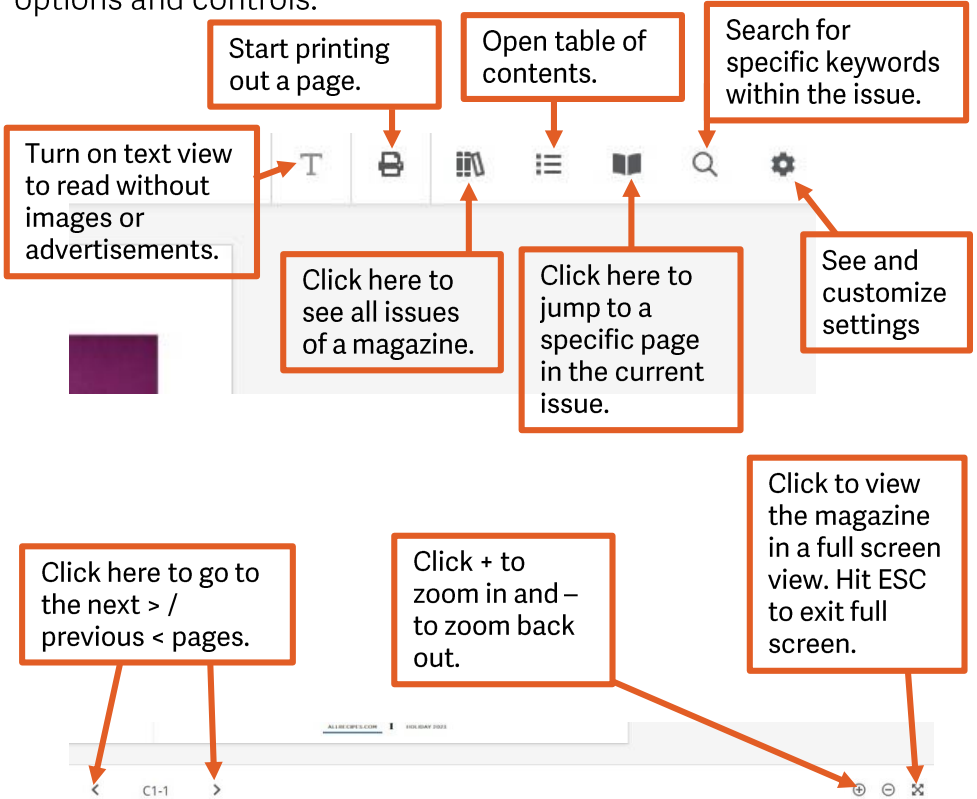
options and controls.

Start printing out a page.

Open table of contents.

Search for specific keywords within the issue.

Turn on text view to read without images or advertisements.

T

Click here to see all issues of a magazine.

Click here to jump to a specific page in the current issue.

See and customize settings

Click to view the magazine in a full screen view. Hit ESC to exit full screen.

Click here to go to the next > / previous < pages.

Click + to zoom in and – to zoom back out.

ALLRECIPES.COM | HOLIDAY 2023

<

C1-1

>